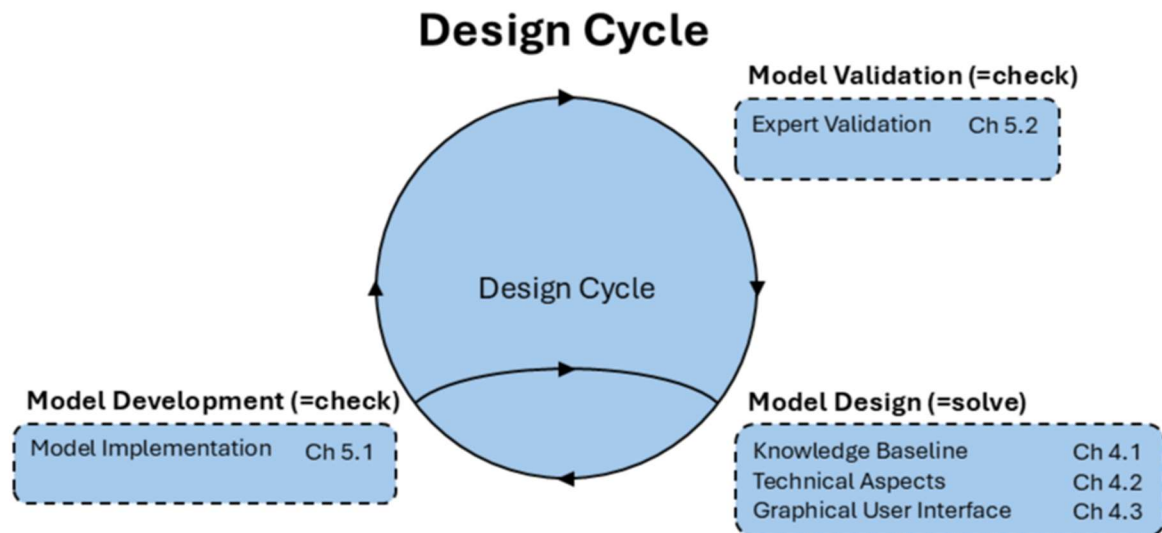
Design Cycle

Model Validation (=check)

Expert Validation Ch 5.2

Design Cycle

Model Development (=check)

Model Implementation Ch 5.1

Model Design (=solve)

Knowledge Baseline Ch 4.1
Technical Aspects Ch 4.2
Graphical User Interface Ch 4.3